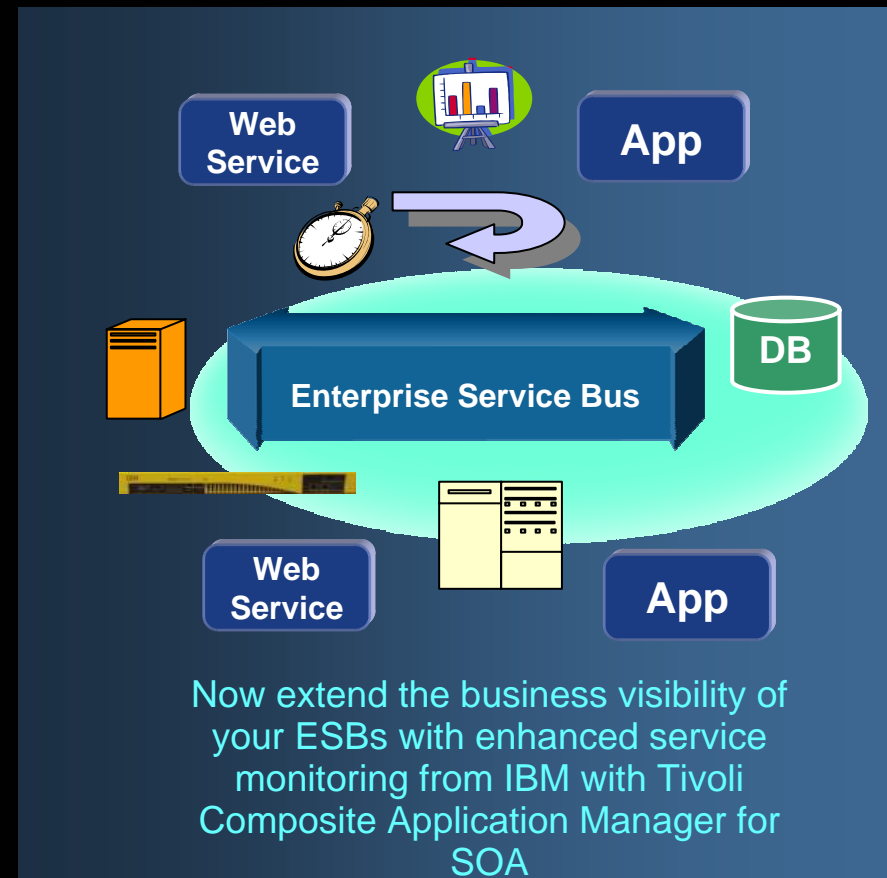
Web Service

App

DB

Enterprise Service Bus

Web Service

App

Now extend the business visibility of your ESBs with enhanced service monitoring from IBM with Tivoli Composite Application Manager for SOA